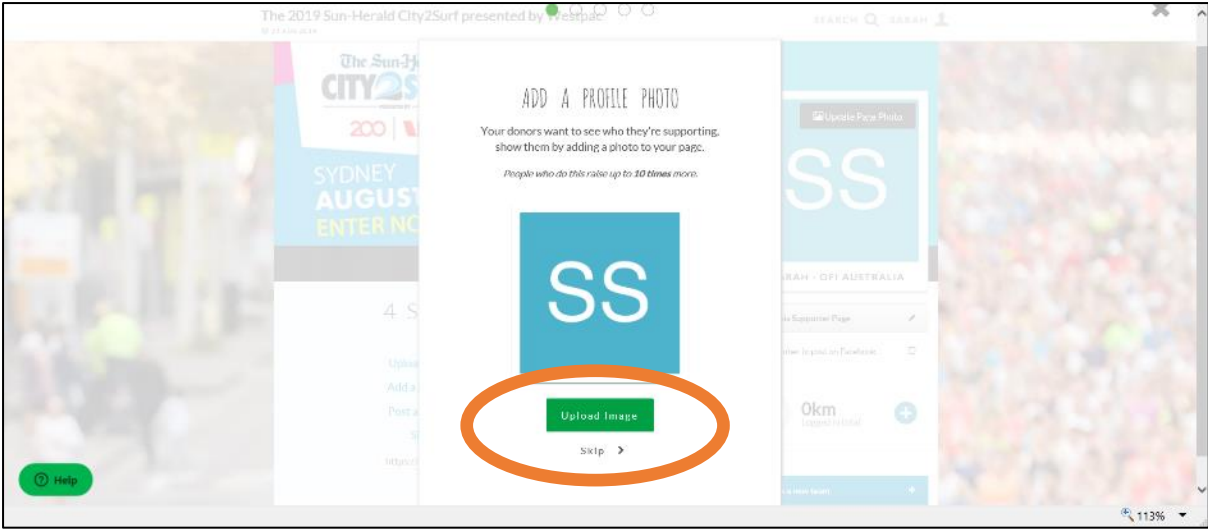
The 2019 Sun-Herald City2Surf presented by Westpac

SEARCH SARAH

The Sun-Herald
CITY2S
200
SYDNEY
AUGUST
ENTER NO

4 S

Uploa
Add a
Post a
S
https:/

Update Page Photo

SS

ARAH - OFI AUSTRALIA

Supporter Page

on Facebook

0km
Logged in total

a new team

ADD A PROFILE PHOTO

Your donors want to see who they're supporting, show them by adding a photo to your page.

People who do this raise up to 10 times more.

SS

Upload Image

Skip >

Help

113%